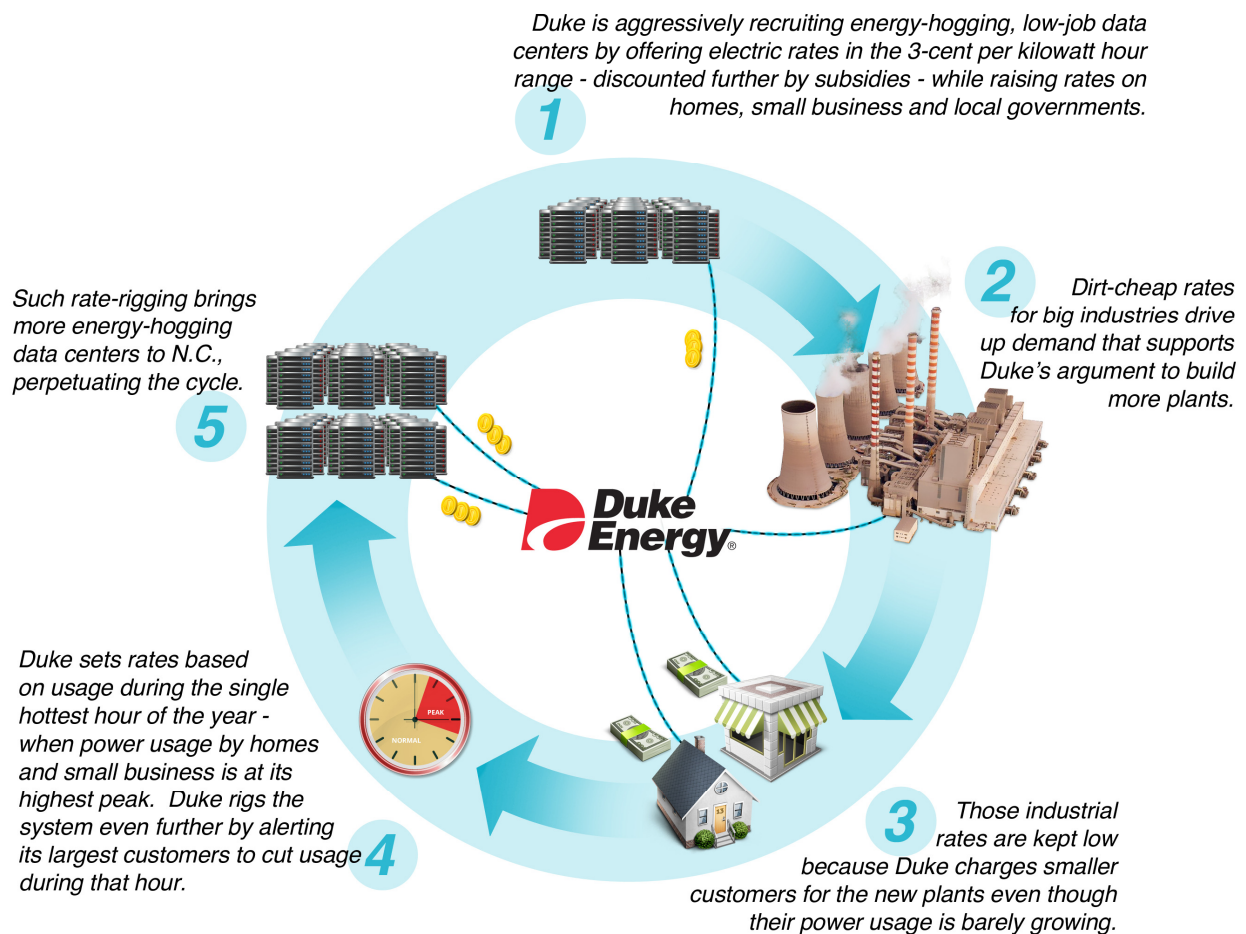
1

Duke is aggressively recruiting energy-hogging, low-job data centers by offering electric rates in the 3-cent per kilowatt hour range - discounted further by subsidies - while raising rates on homes, small business and local governments.

2

Dirt-cheap rates for big industries drive up demand that supports Duke's argument to build more plants.

3

Those industrial rates are kept low because Duke charges smaller customers for the new plants even though their power usage is barely growing.

4

Duke sets rates based on usage during the single hottest hour of the year - when power usage by homes and small business is at its highest peak. Duke rigs the system even further by alerting its largest customers to cut usage during that hour.

PEAK

NORMAL

5

Such rate-rigging brings more energy-hogging data centers to N.C., perpetuating the cycle.

Duke Energy®